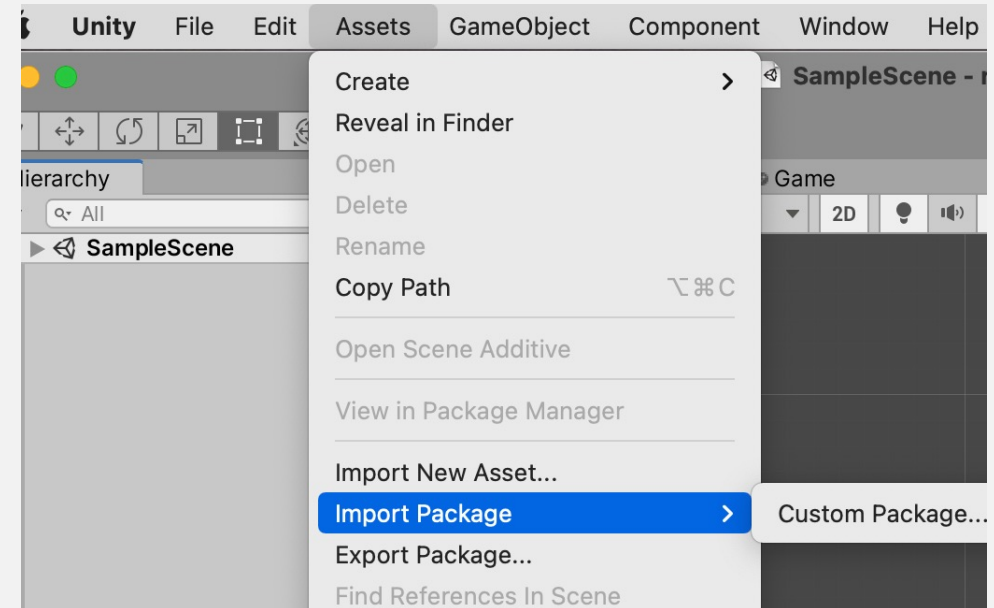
Unity File Edit Assets GameObject Component Window Help

SampleScene - r

lierarchy

All

SampleScene

Game

2D

Create
Reveal in Finder
Open
Delete
Rename
Copy Path ⌥⌘C
Open Scene Additive
View in Package Manager
Import New Asset...
Import Package
Export Package...
Find References In Scene

Custom Package...